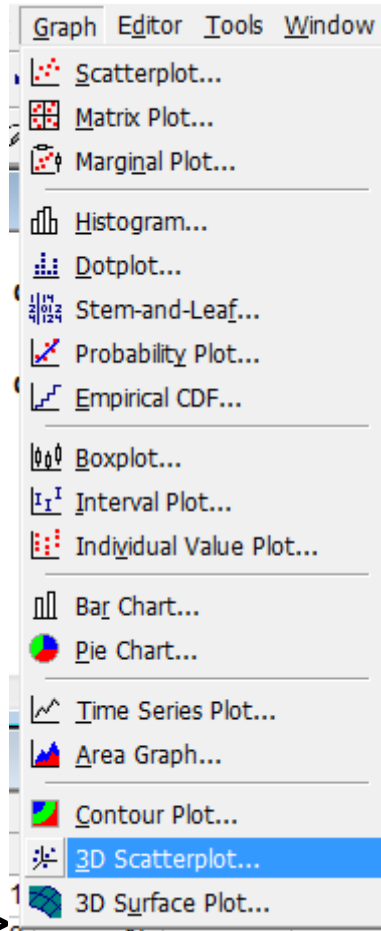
Graph Editor Tools Window

Scatterplot...
Matrix Plot...
Marginal Plot...

Histogram...
Dotplot...
Stem-and-Leaf...
Probability Plot...
Empirical CDF...

Boxplot...
Interval Plot...
Individual Value Plot...

Bar Chart...
Pie Chart...

Time Series Plot...
Area Graph...

Contour Plot...
3D Scatterplot...
3D Surface Plot...